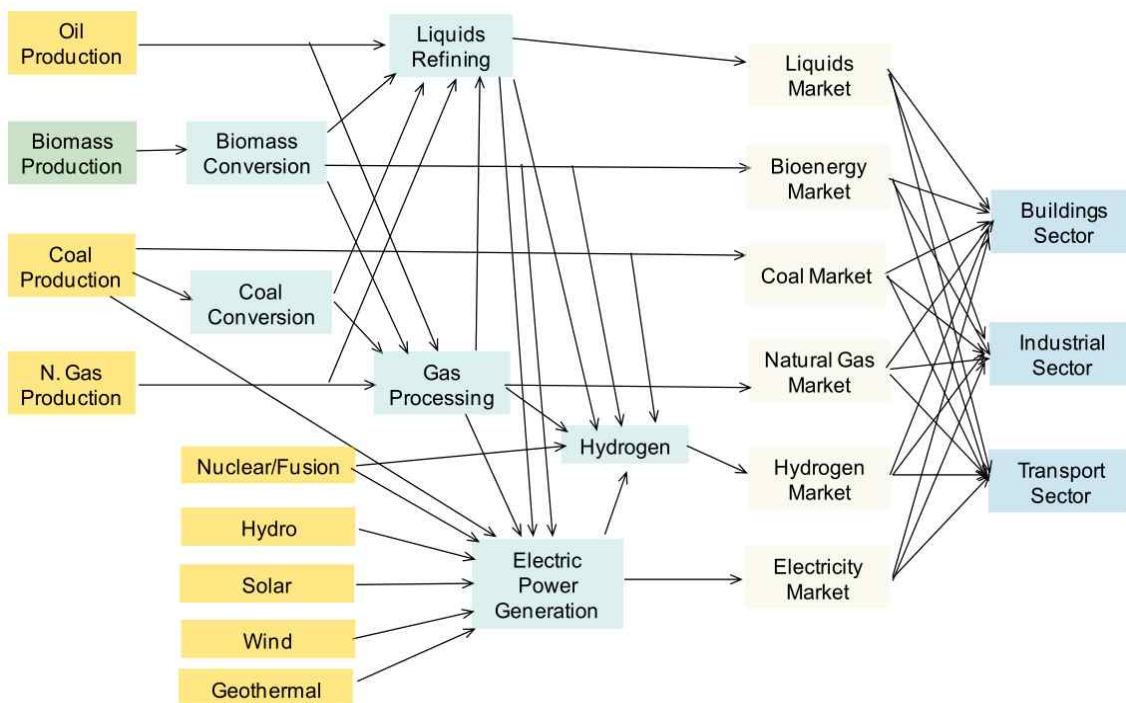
Oil Production

Biomass Production

Coal Production

N. Gas Production

Nuclear/Fusion

Hydro

Solar

Wind

Geothermal

Liquids Refining

Biomass Conversion

Coal Conversion

Gas Processing

Hydrogen

Electric Power Generation

Liquids Market

Bioenergy Market

Coal Market

Natural Gas Market

Hydrogen Market

Electricity Market

Buildings Sector

Industrial Sector

Transport Sector